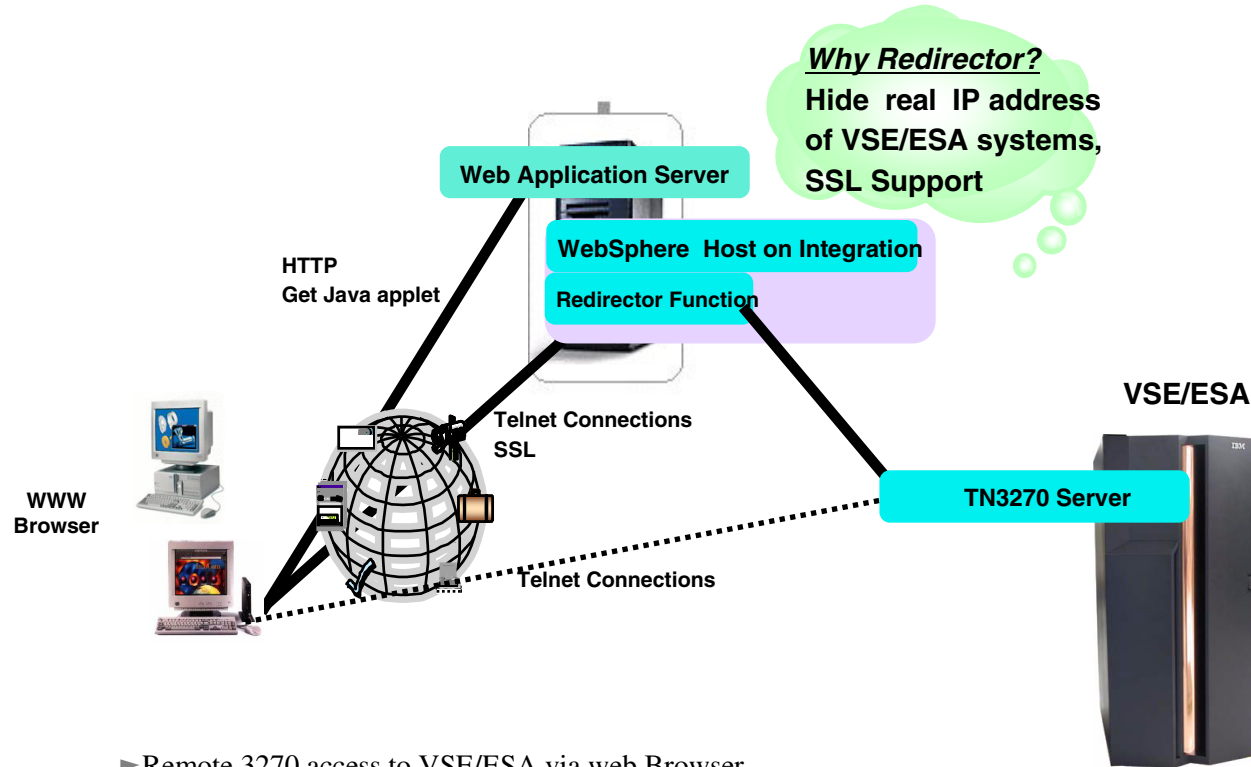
Why Redirector?
Hide real IP address of VSE/ESA systems, SSL Support

Web Application Server

WebSphere Host on Integration

Redirector Function

HTTP
Get Java applet

Telnet Connections
SSL

VSE/ESA

WWW
Browser

TN3270 Server

Telnet Connections

►Remote 3270 access to VSE/ESA via web Browser